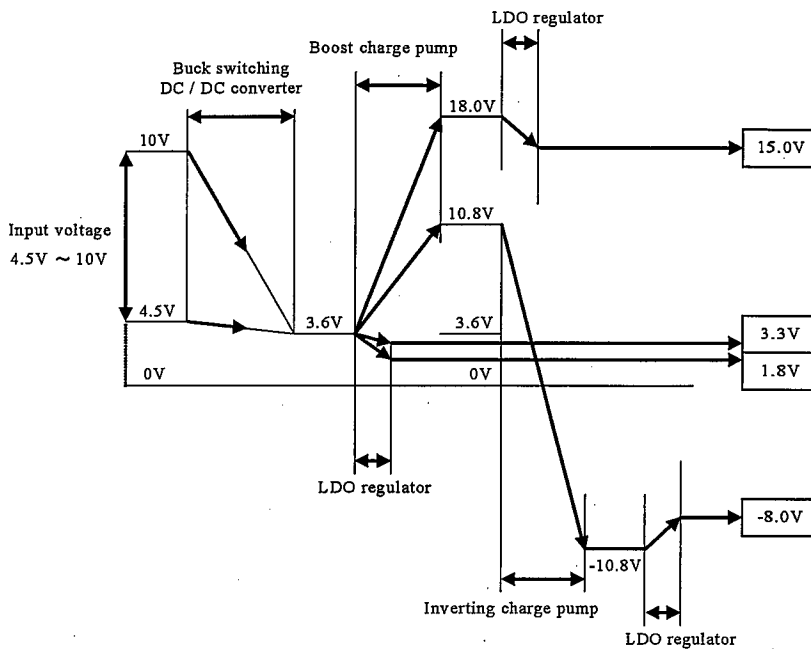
LDO regulator

Boost charge pump

Buck switching
DC / DC converter

18.0V

15.0V

10V

10.8V

Input voltage
4.5V ~ 10V

4.5V

3.6V

3.6V

3.3V

0V

0V

1.8V

LDO regulator

-8.0V

-10.8V

Inverting charge pump

LDO regulator